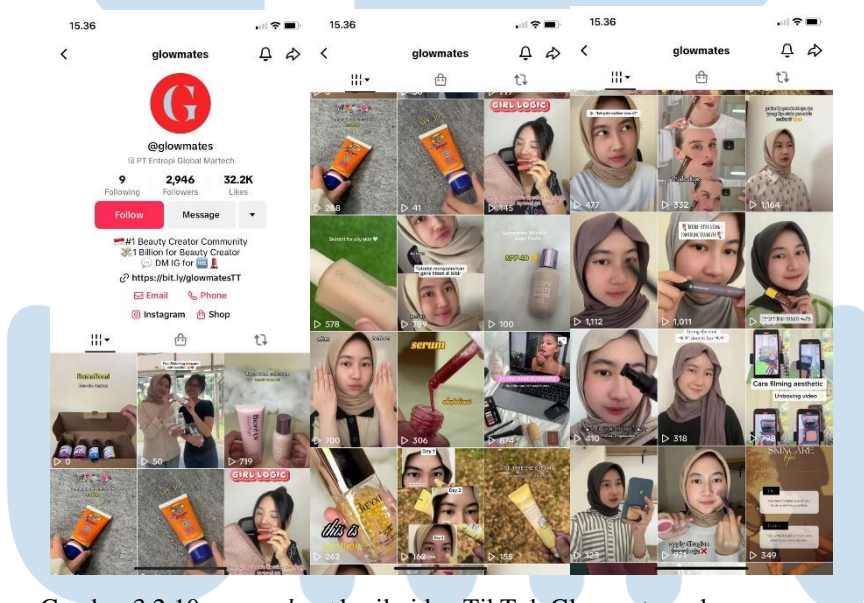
15.36

glowmates

G

@glowmates
PT Entropi Global Martech

9 Following
2,946 Followers
32.2K Likes

Follow
Message

#1 Beauty Creator Community
1 Billion for Beauty Creator
DM IG for
https://bit.ly/glowmatesTT
Email
Phone
Instagram
Shop

▷ 0
▷ 50
▷ 719
GIRL LOGIC

15.36

glowmates

▷ 268
▷ 41
GIRL LOGIC
▷ 145
▷ 578
▷ 789
SPF 40
▷ 100
serum
▷ 700
▷ 306
▷ 674
this is
▷ 262
Day 1
Day 2
Day 3
▷ 162
▷ 155

15.36

glowmates

▷ 477
▷ 332
▷ 1,164
▷ 1,112
▷ 1,011
▷ 410
▷ 318
Cara filming aesthetic
Unboxing video
▷ 708
▷ 323
▷ 971
SKINCARE
▷ 349

Gambar 3.2.10 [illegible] thumbnail video TikTok Glowmates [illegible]